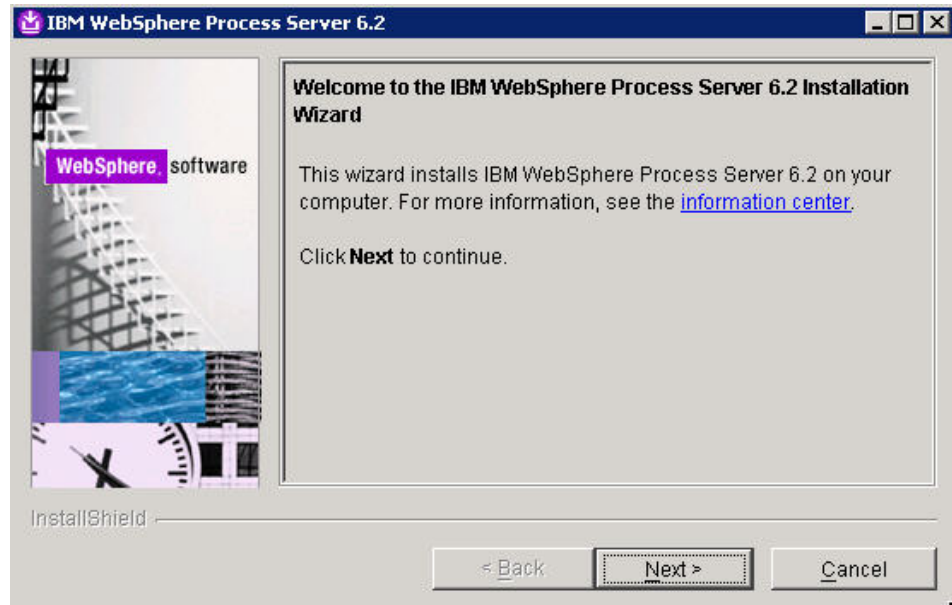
IBM WebSphere Process Server 6.2

WebSphere. software

Welcome to the IBM WebSphere Process Server 6.2 Installation Wizard

This wizard installs IBM WebSphere Process Server 6.2 on your computer. For more information, see the information center.

Click Next to continue.

InstallShield

< Back

Next >

Cancel